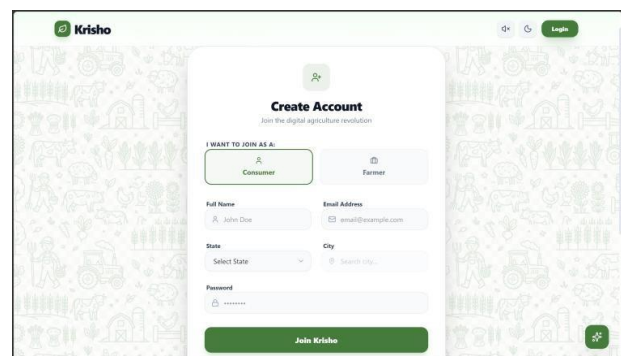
Krisho

Login

Create Account

Join the digital agriculture revolution

I WANT TO JOIN AS A:

Consumer

Farmer

Full Name

John Doe

Email Address

email@example.com

State

Select State

City

Search city...

Password

••••••••

Join Krisho